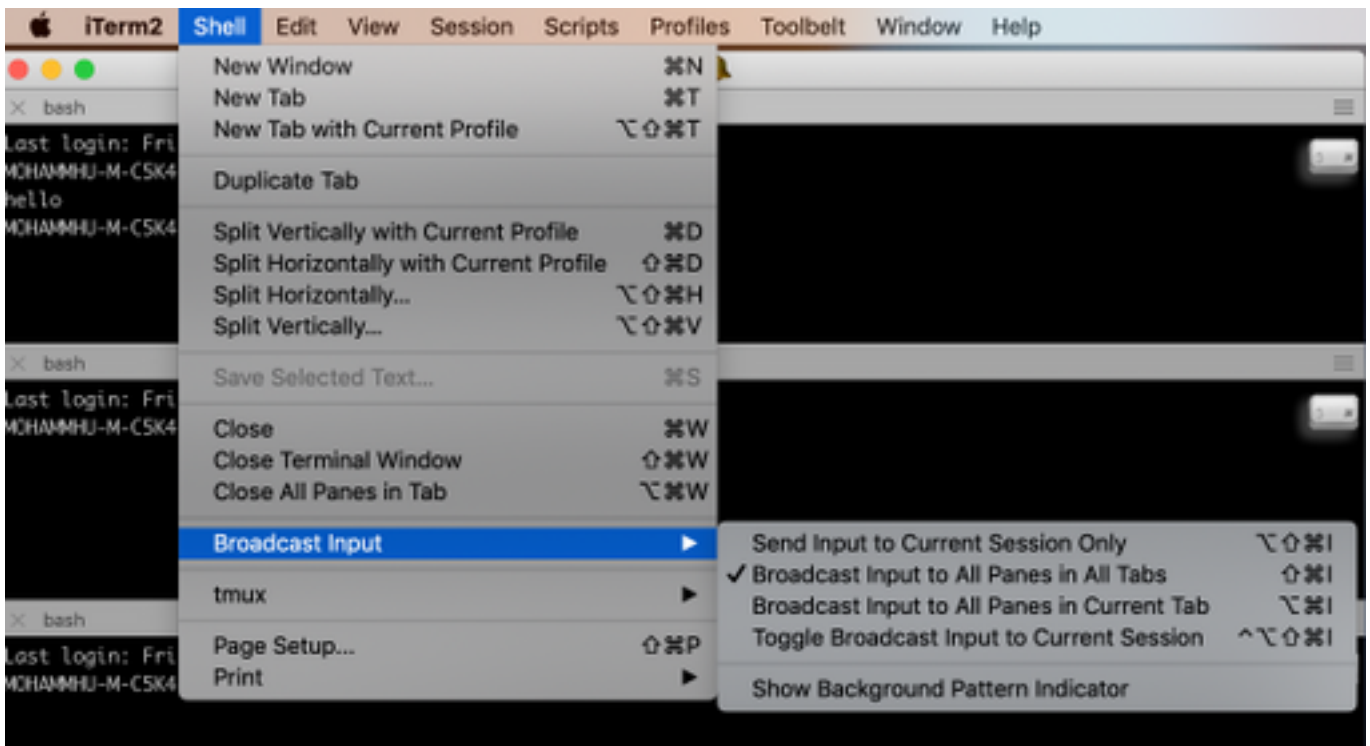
iTerm2 Shell Edit View Session Scripts Profiles Toolbelt Window Help

bash
Last login: Fri
MOHAMMHU-M-C5K4
hello
MOHAMMHU-M-C5K4

bash
Last login: Fri
MOHAMMHU-M-C5K4

bash
Last login: Fri
MOHAMMHU-M-C5K4

New Window ⌘N
New Tab ⌘T
New Tab with Current Profile ⌥⇧⌘T
Duplicate Tab
Split Vertically with Current Profile ⌘D
Split Horizontally with Current Profile ⇧⌘D
Split Horizontally... ⌥⇧⌘H
Split Vertically... ⌥⇧⌘V
Save Selected Text... ⌘S
Close ⌘W
Close Terminal Window ⇧⌘W
Close All Panes in Tab ⌥⌘W
Broadcast Input ▶
tmux ▶
Page Setup... ⇧⌘P
Print ▶

Send Input to Current Session Only ⌥⇧⌘I
✓ Broadcast Input to All Panes in All Tabs ⇧⌘I
Broadcast Input to All Panes in Current Tab ⌥⌘I
Toggle Broadcast Input to Current Session ^⌥⇧⌘I
Show Background Pattern Indicator